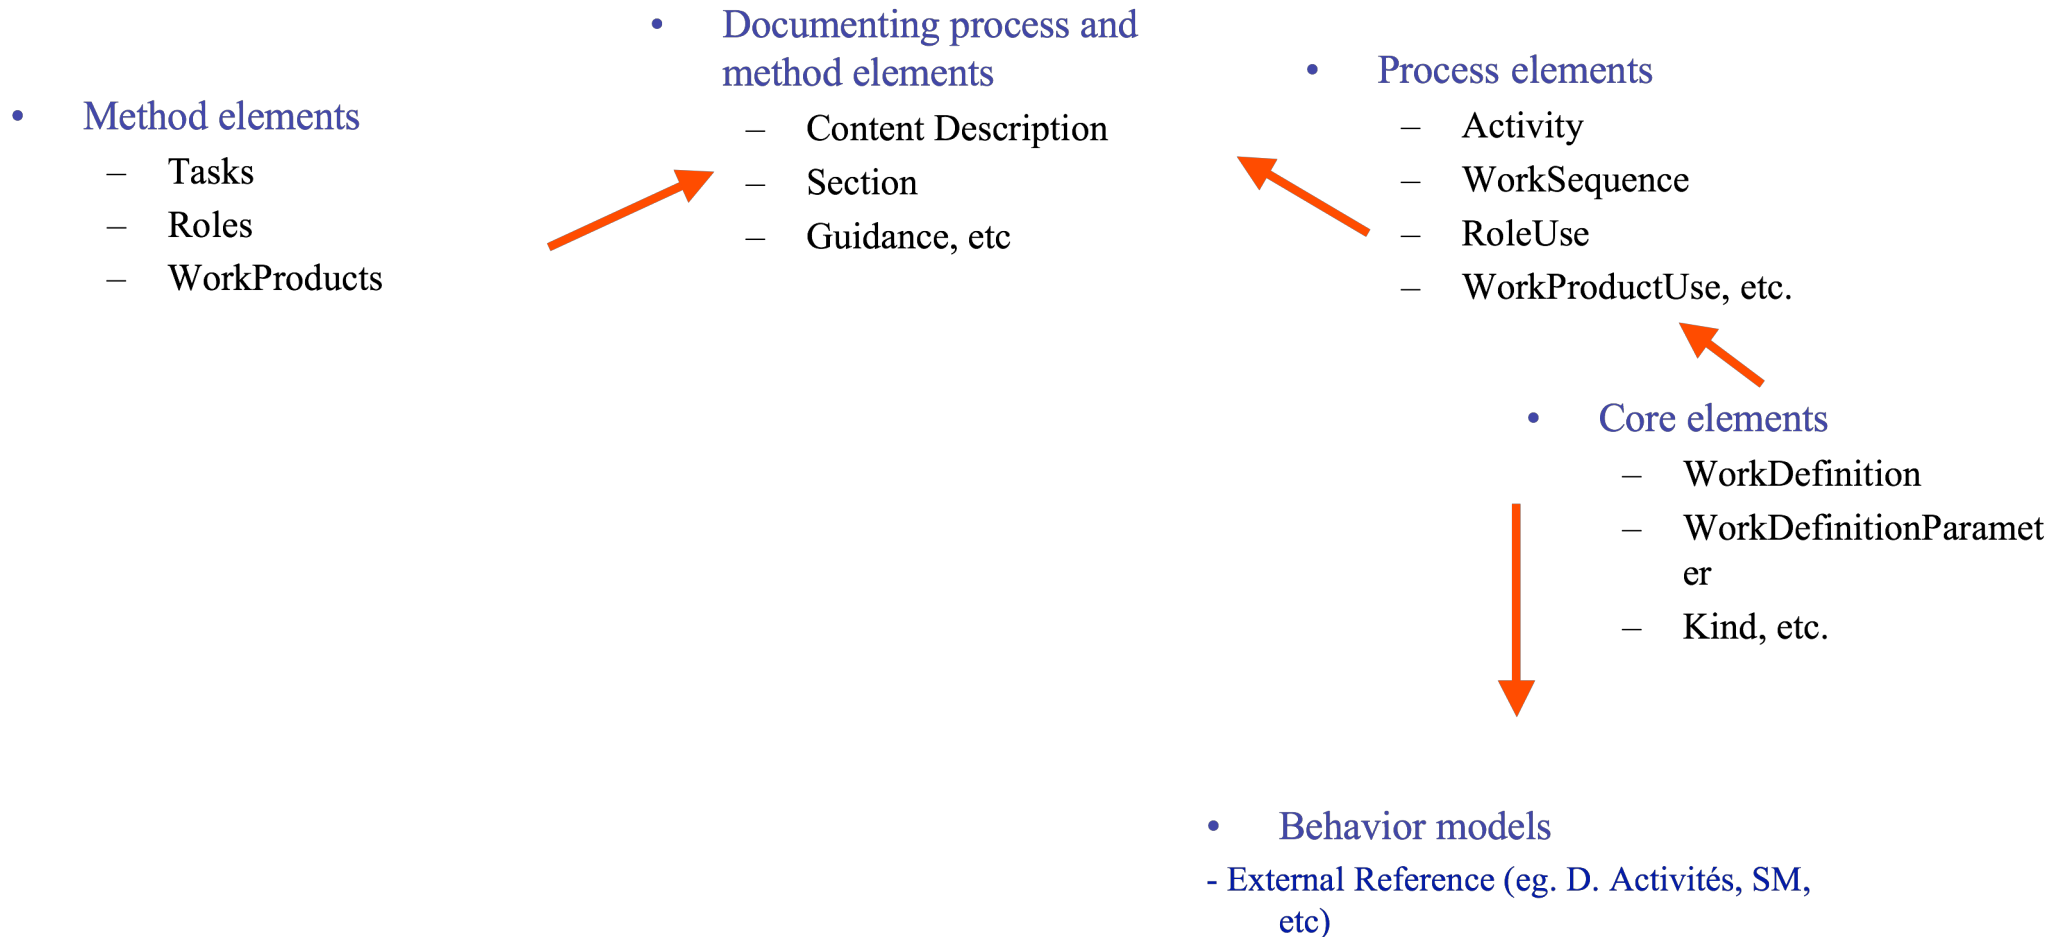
• Documenting process and method elements
– Content Description
– Section
– Guidance, etc

• Method elements
– Tasks
– Roles
– WorkProducts

• Process elements
– Activity
– WorkSequence
– RoleUse
– WorkProductUse, etc.

• Core elements
– WorkDefinition
– WorkDefinitionParameter
– Kind, etc.

• Behavior models
- External Reference (eg. D. Activités, SM, etc)